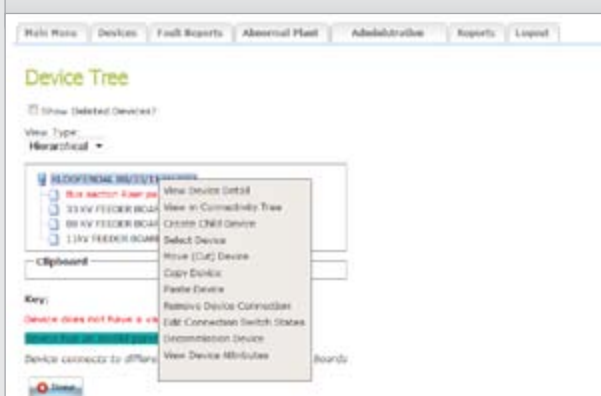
Main Menu | Devices | Fault Reports | Abnormal Plant | Administration | Reports | Logout

Device Tree

Show Deleted Devices?

View Type:
Hierarchical

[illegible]
Bus section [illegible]
33 KV FEEDER BOAR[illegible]
88 KV FEEDER BOAR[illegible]
11KV FEEDER BOAR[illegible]

View Device Detail
View in Connectivity Tree
Create Child Device
Select Device
Move (Cut) Device
Copy Device
Paste Device
Remove Device Connection
Edit Connection Switch States
Decommission Device
View Device Attributes

Clipboard

Key:

Device does not have a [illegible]

Device has an invalid par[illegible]

Device connects to differe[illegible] boards

Home